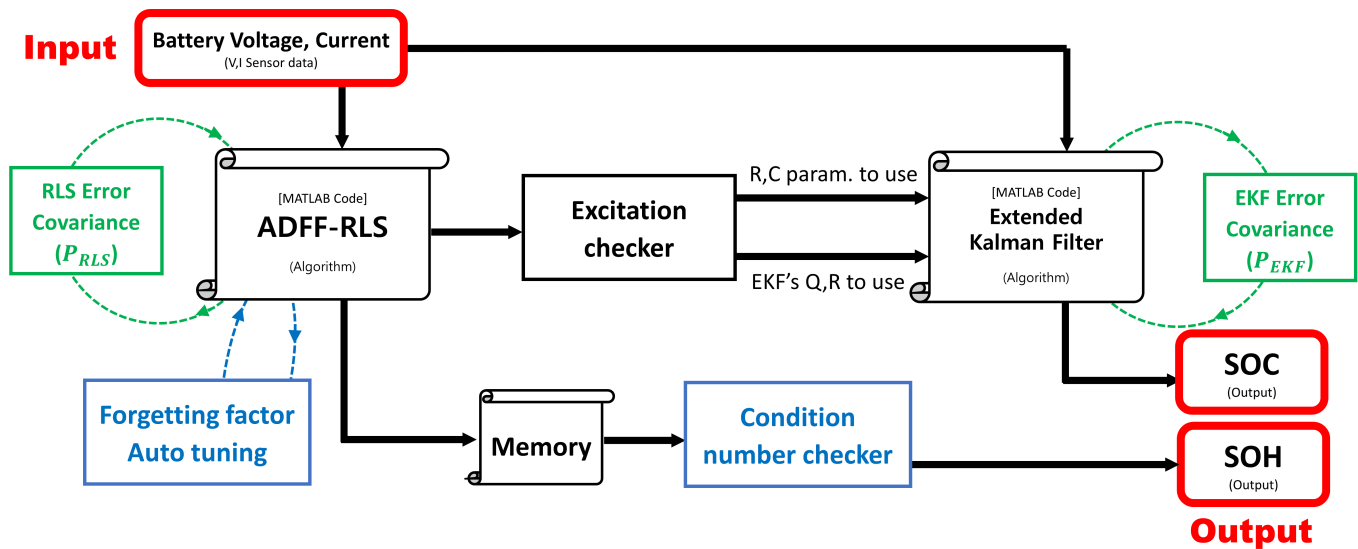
Input

Battery Voltage, Current
(V,I Sensor data)

RLS Error Covariance ($P_{RLS}$)

[MATLAB Code]
ADFF-RLS
(Algorithm)

Excitation checker

R,C param. to use

EKF's Q,R to use

[MATLAB Code]
Extended Kalman Filter
(Algorithm)

EKF Error Covariance ($P_{EKF}$)

SOC
(Output)

Forgetting factor Auto tuning

Memory

Condition number checker

SOH
(Output)

Output